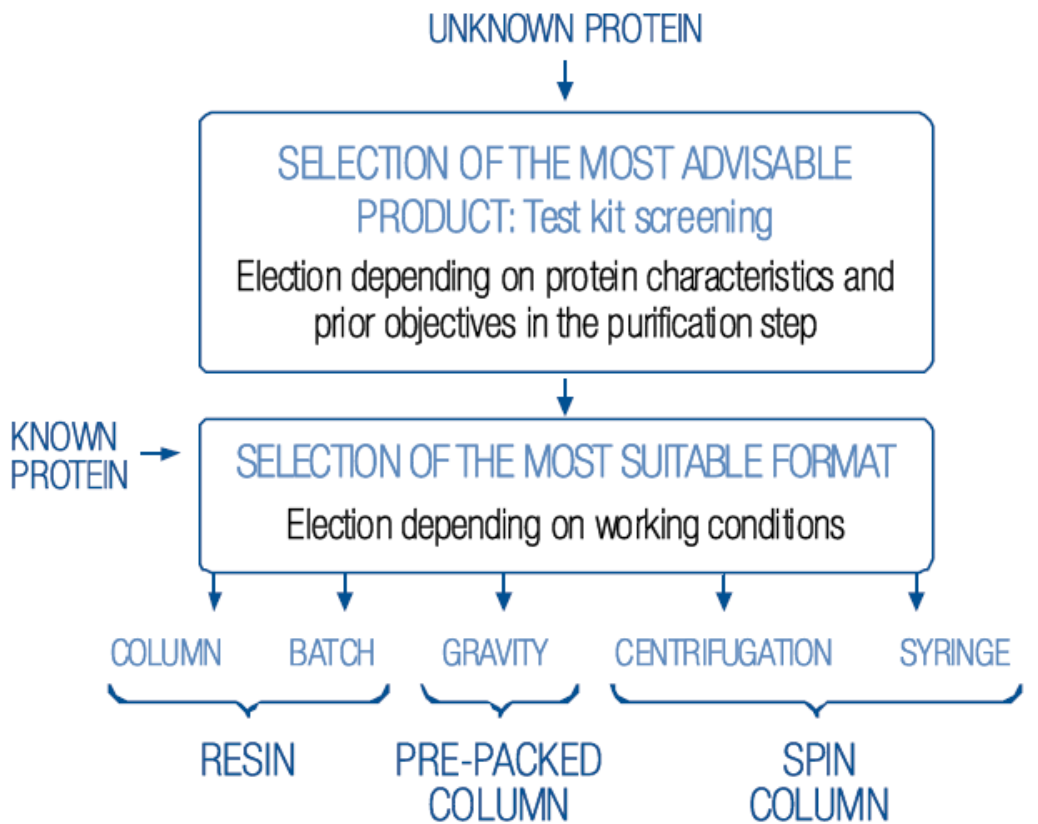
UNKNOWN PROTEIN

SELECTION OF THE MOST ADVISABLE PRODUCT: Test kit screening

Election depending on protein characteristics and prior objectives in the purification step

KNOWN PROTEIN

SELECTION OF THE MOST SUITABLE FORMAT

Election depending on working conditions

COLUMN BATCH GRAVITY CENTRIFUGATION SYRINGE

RESIN

PRE-PACKED COLUMN

SPIN COLUMN